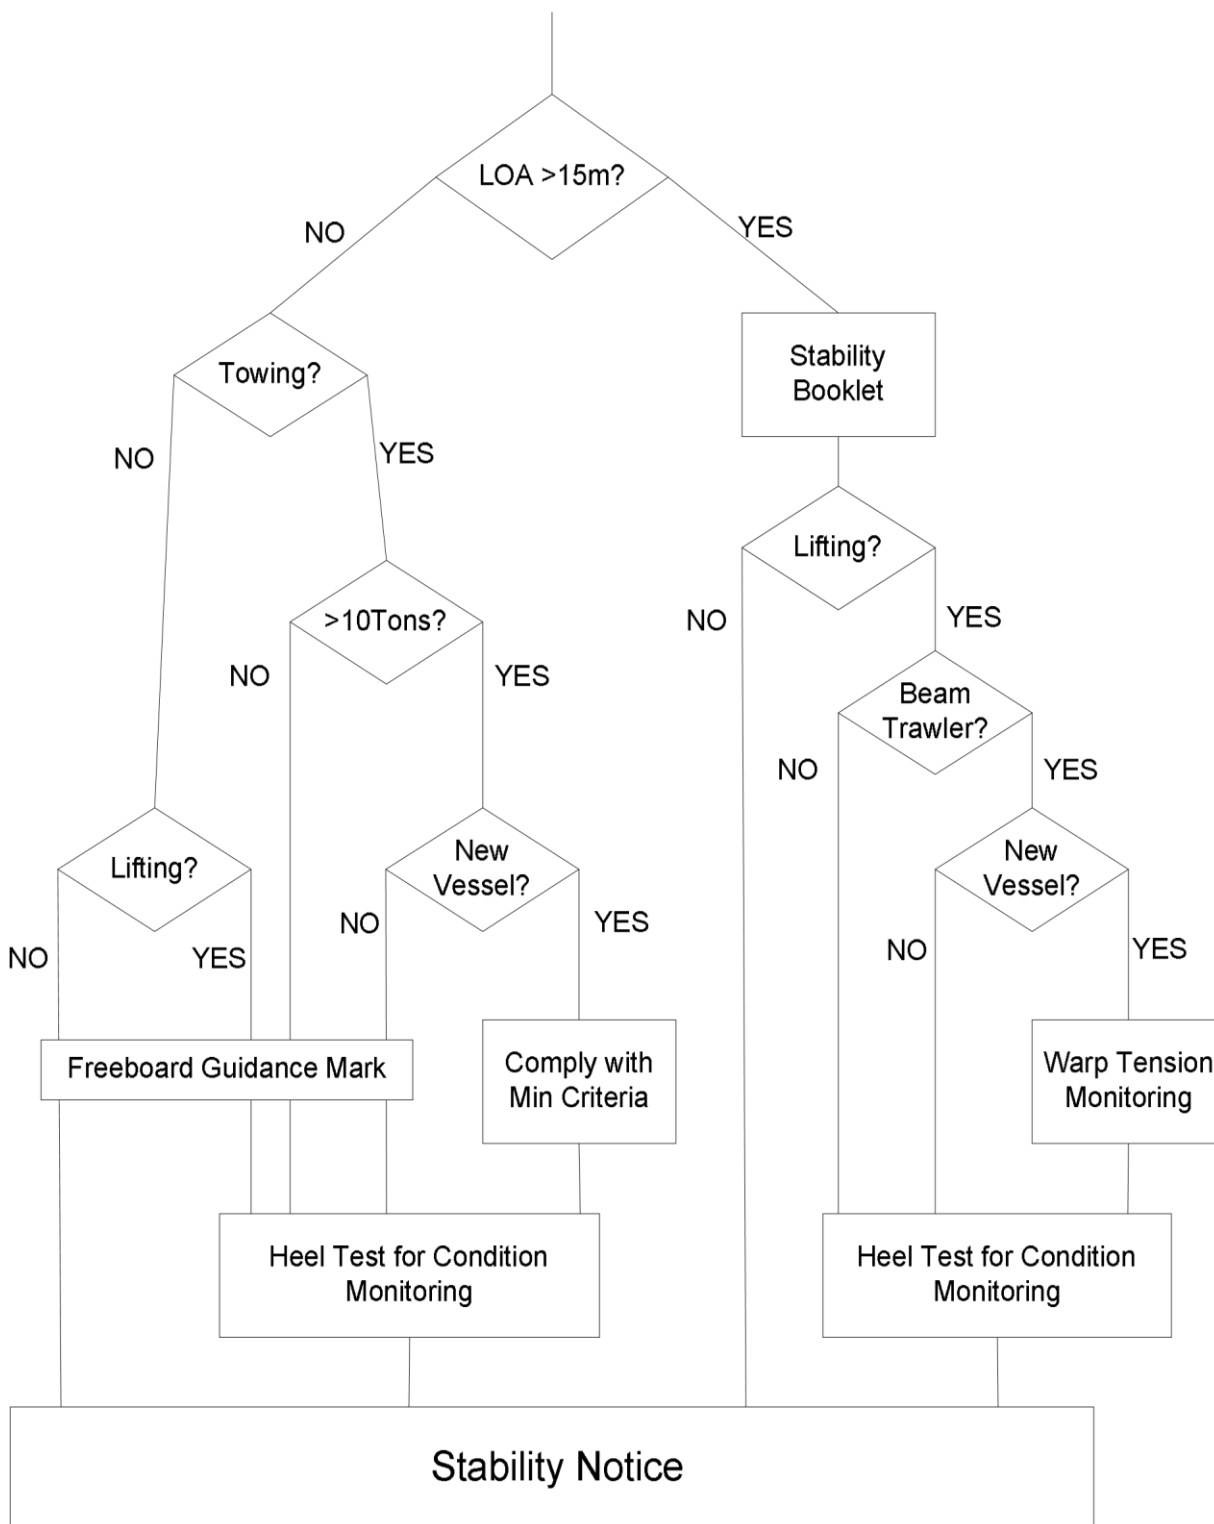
LOA >15m?

NO

YES

Towing?

Stability Booklet

NO

YES

Lifting?

>10Tons?

NO

NO

YES

YES

Beam Trawler?

NO

YES

Lifting?

New Vessel?

New Vessel?

NO

YES

NO

YES

NO

YES

Freeboard Guidance Mark

Comply with Min Criteria

Warp Tension Monitoring

Heel Test for Condition Monitoring

Heel Test for Condition Monitoring

Stability Notice